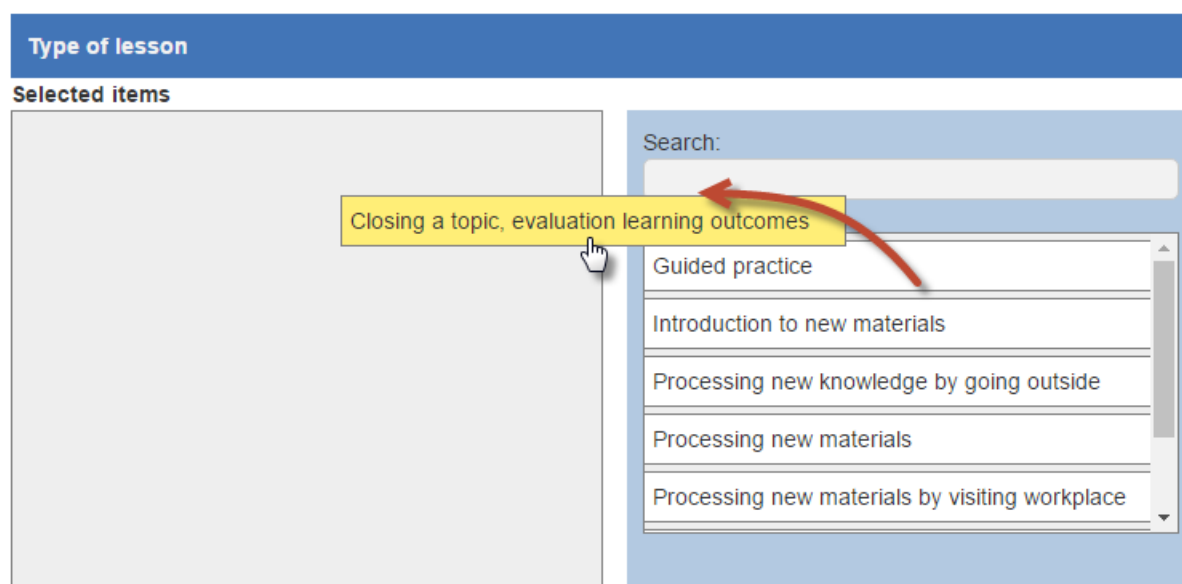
Type of lesson

Selected items

Search:

Closing a topic, evaluation learning outcomes

Guided practice

Introduction to new materials

Processing new knowledge by going outside

Processing new materials

Processing new materials by visiting workplace